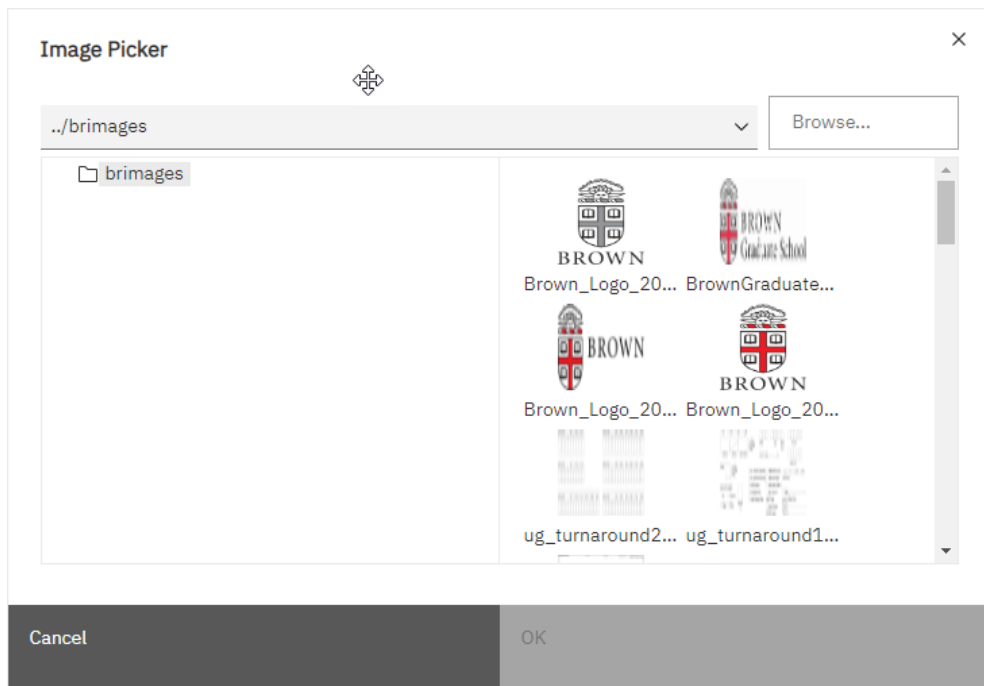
Image Picker

×

../brimages

Browse...

brimages

BROWN
Brown_Logo_20...

BROWN Graduate School
BrownGraduate...

BROWN
Brown_Logo_20...

BROWN
Brown_Logo_20...

ug_turnaround2...

ug_turnaround1...

Cancel

OK